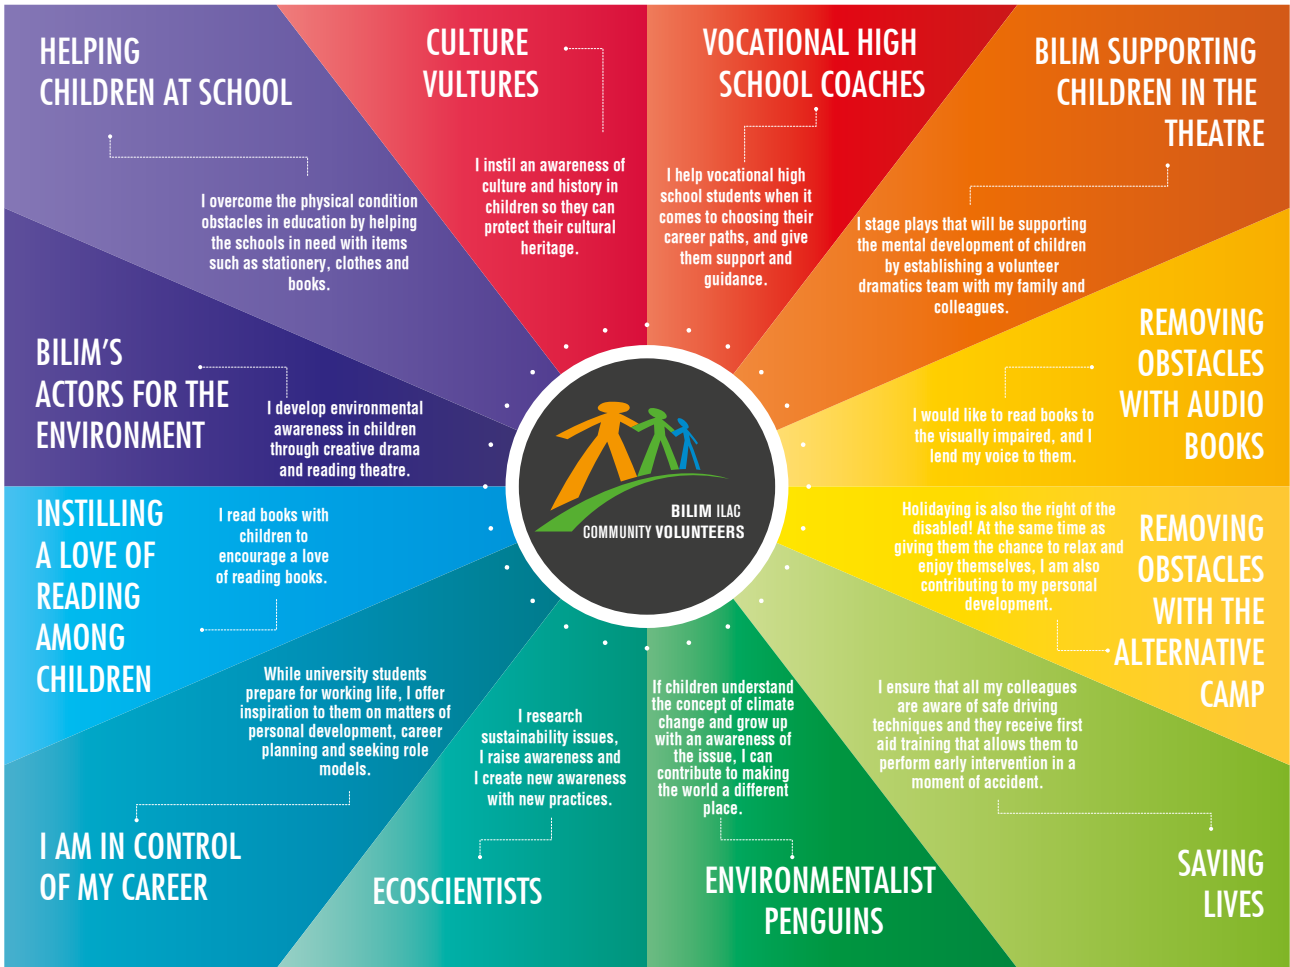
HELPING CHILDREN AT SCHOOL

I overcome the physical condition obstacles in education by helping the schools in need with items such as stationery, clothes and books.

CULTURE VULTURES

I instil an awareness of culture and history in children so they can protect their cultural heritage.

VOCATIONAL HIGH SCHOOL COACHES

I help vocational high school students when it comes to choosing their career paths, and give them support and guidance.

BILIM SUPPORTING CHILDREN IN THE THEATRE

I stage plays that will be supporting the mental development of children by establishing a volunteer dramatics team with my family and colleagues.

BILIM'S ACTORS FOR THE ENVIRONMENT

I develop environmental awareness in children through creative drama and reading theatre.

REMOVING OBSTACLES WITH AUDIO BOOKS

I would like to read books to the visually impaired, and I lend my voice to them.

BILIM ILAC COMMUNITY VOLUNTEERS

INSTILLING A LOVE OF READING AMONG CHILDREN

I read books with children to encourage a love of reading books.

Holidaying is also the right of the disabled! At the same time as giving them the chance to relax and enjoy themselves, I am also contributing to my personal development.

REMOVING OBSTACLES WITH THE ALTERNATIVE CAMP

While university students prepare for working life, I offer inspiration to them on matters of personal development, career planning and seeking role models.

I research sustainability issues, I raise awareness and I create new awareness with new practices.

If children understand the concept of climate change and grow up with an awareness of the issue, I can contribute to making the world a different place.

I ensure that all my colleagues are aware of safe driving techniques and they receive first aid training that allows them to perform early intervention in a moment of accident.

I AM IN CONTROL OF MY CAREER

ECOSCIENTISTS

ENVIRONMENTALIST PENGUINS

SAVING LIVES